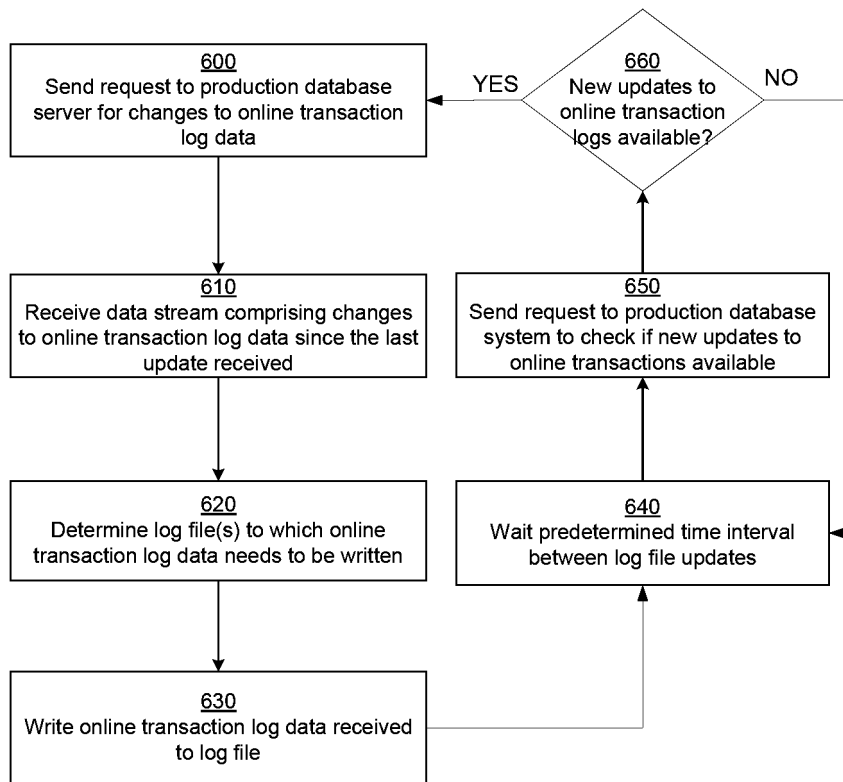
600
Send request to production database server for changes to online transaction log data

YES

660
New updates to online transaction logs available?

NO

610
Receive data stream comprising changes to online transaction log data since the last update received

650
Send request to production database system to check if new updates to online transactions available

620
Determine log file(s) to which online transaction log data needs to be written

640
Wait predetermined time interval between log file updates

630
Write online transaction log data received to log file